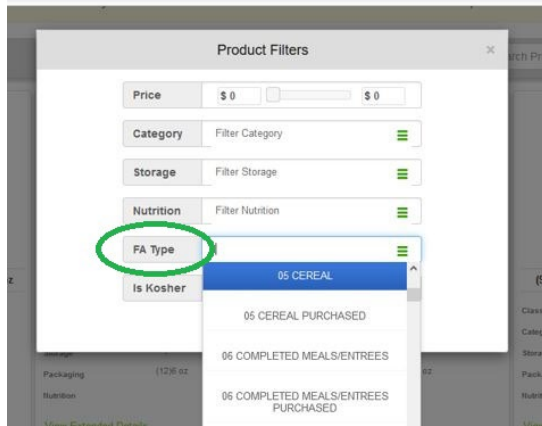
Product Filters

×

arch Pr

Price $ 0 $ 0

Category Filter Category

Storage Filter Storage

Nutrition Filter Nutrition

FA Type

Is Kosher

05 CEREAL

05 CEREAL PURCHASED

06 COMPLETED MEALS/ENTREES

06 COMPLETED MEALS/ENTREES PURCHASED

oz

Packaging (12)6 oz

Nutrition

oz

Class

Categ

Stora

Pack

Nutri